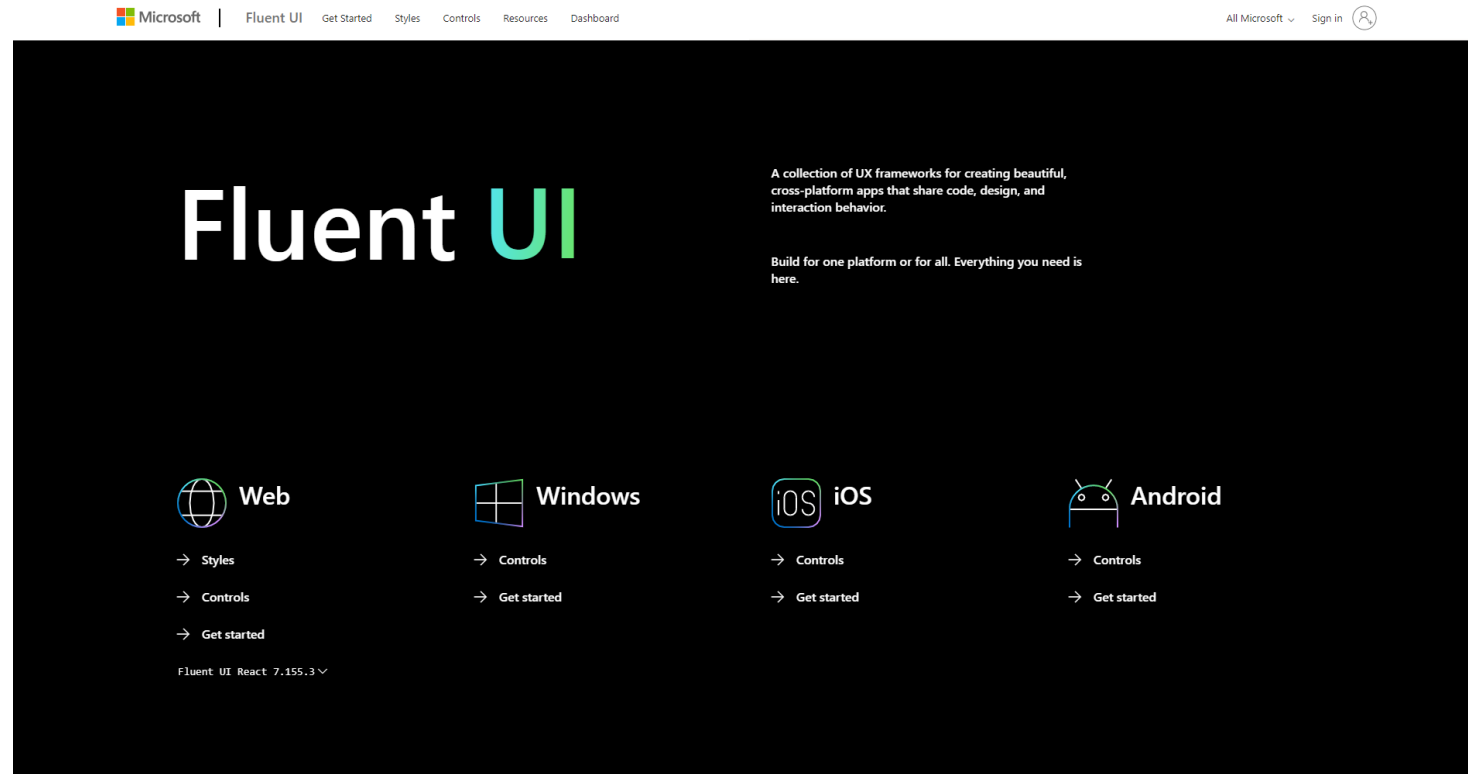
Microsoft | Fluent UI Get Started Styles Controls Resources Dashboard All Microsoft Sign in

Fluent UI

A collection of UX frameworks for creating beautiful, cross-platform apps that share code, design, and interaction behavior.

Build for one platform or for all. Everything you need is here.

Web

→ Styles

→ Controls

→ Get started

Fluent UI React 7.155.3

Windows

→ Controls

→ Get started

iOS

iOS

→ Controls

→ Get started

Android

→ Controls

→ Get started